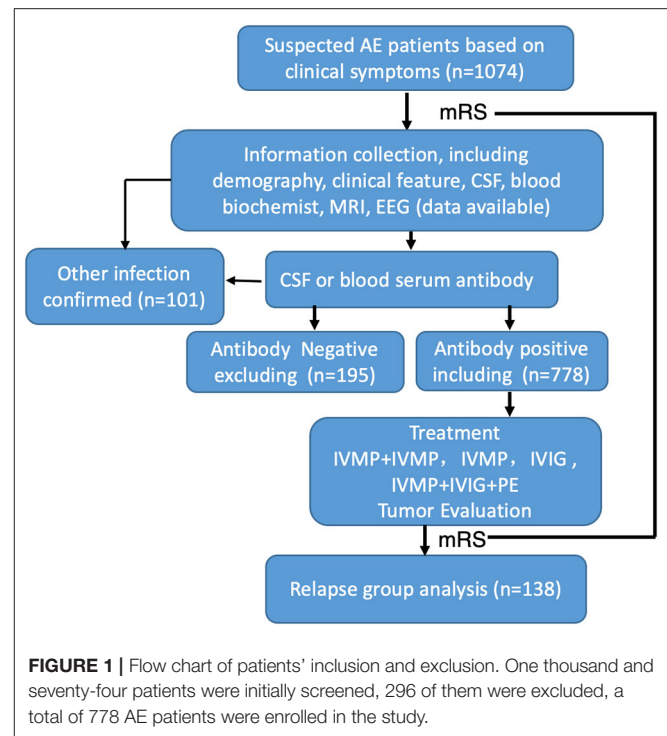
Suspected AE patients based on clinical symptoms (n=1074)

mRS

Information collection, including demography, clinical feature, CSF, blood biochemist, MRI, EEG (data available)

Other infection confirmed (n=101)

CSF or blood serum antibody

Antibody Negative excluding (n=195)

Antibody positive including (n=778)

Treatment
IVMP+IVMP，IVMP，IVIG，
IVMP+IVIG+PE
Tumor Evaluation

mRS

Relapse group analysis (n=138)

**FIGURE 1 |** Flow chart of patients' inclusion and exclusion. One thousand and seventy-four patients were initially screened, 296 of them were excluded, a total of 778 AE patients were enrolled in the study.